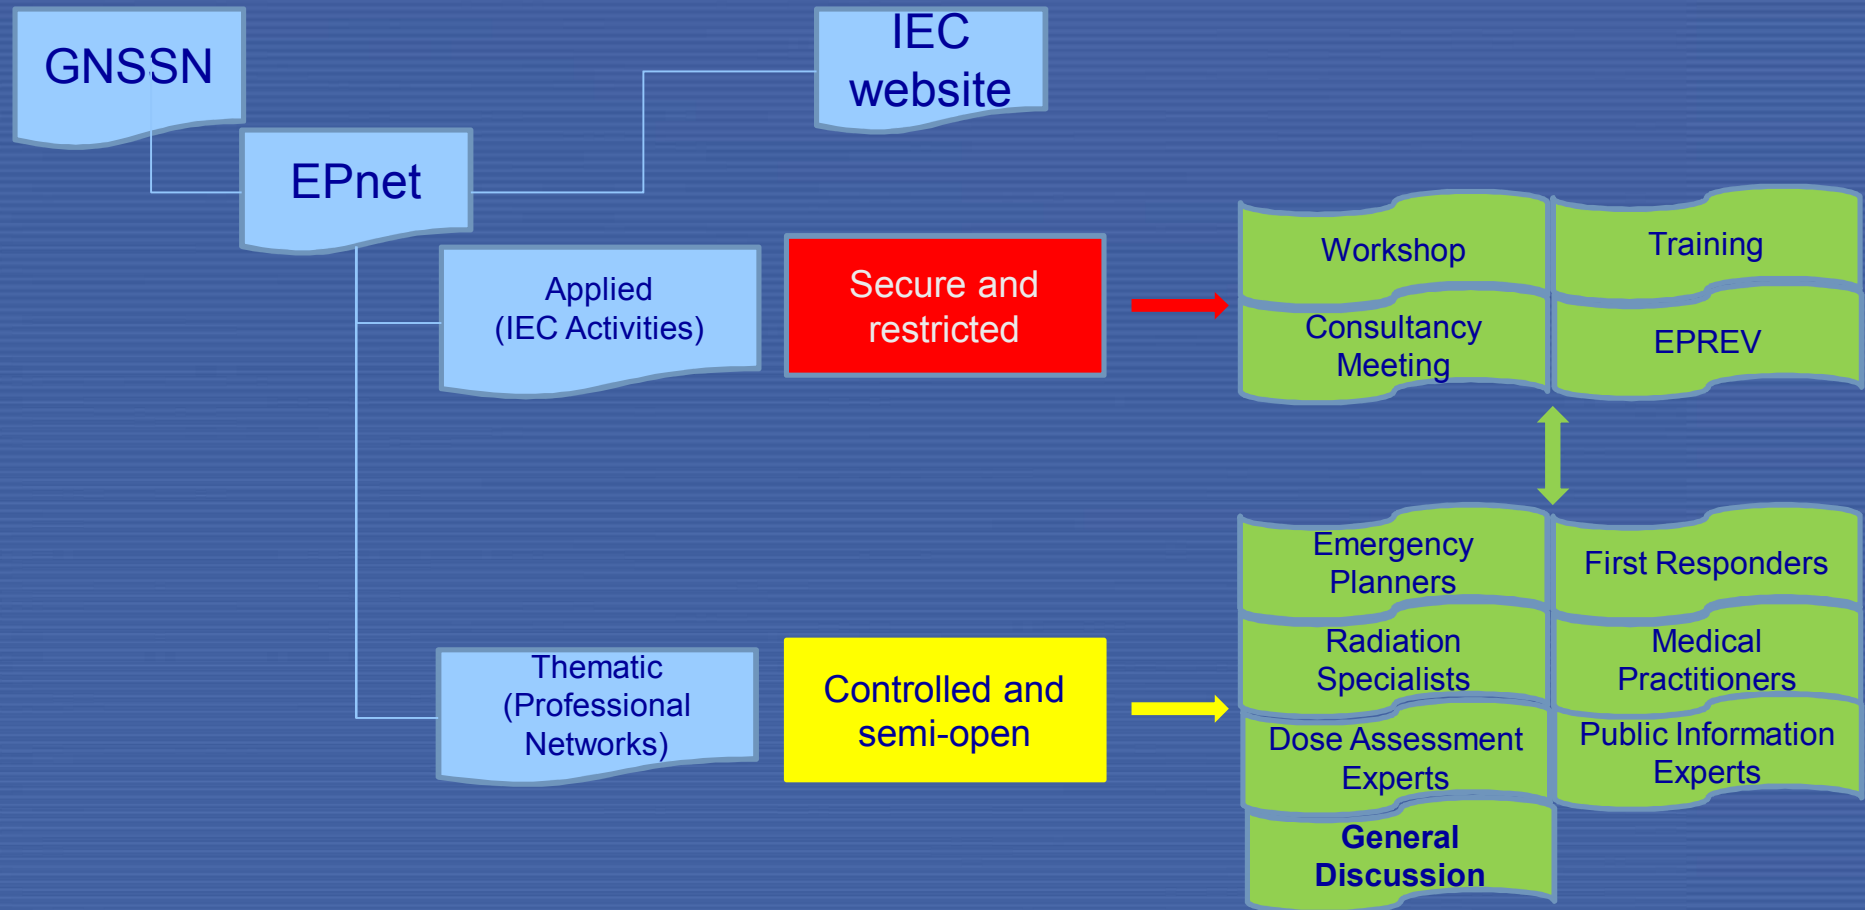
GNSSN

IEC website

EPnet

Applied (IEC Activities)

Secure and restricted

Workshop

Training

Consultancy Meeting

EPREV

Emergency Planners

First Responders

Radiation Specialists

Medical Practitioners

Thematic (Professional Networks)

Controlled and semi-open

Dose Assessment Experts

Public Information Experts

General Discussion